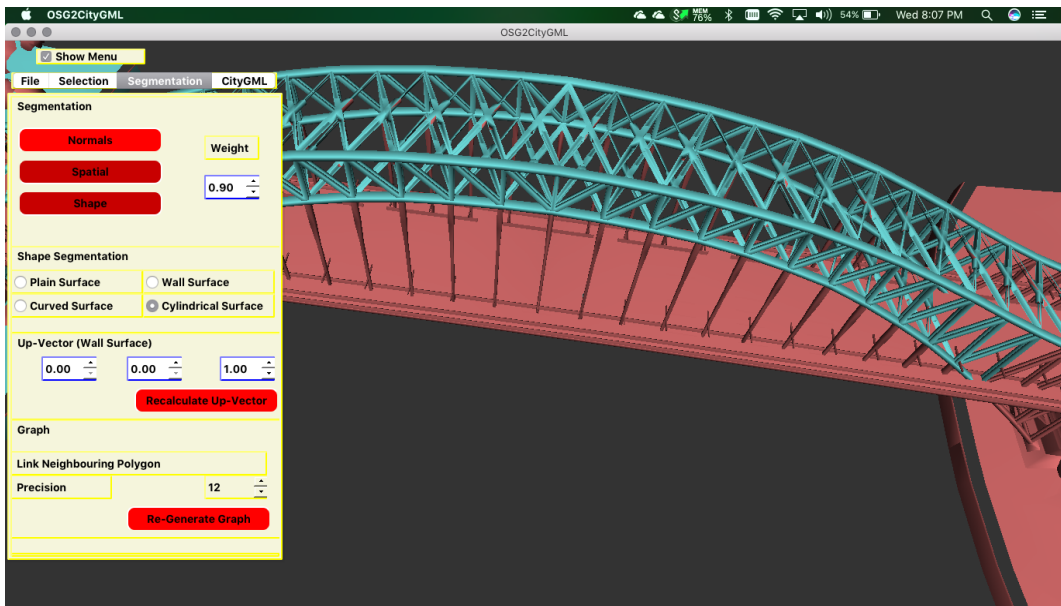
OSG2CityGML

MEM 76%

54%

Wed 8:07 PM

OSG2CityGML

Show Menu

File Selection Segmentation CityGML

Segmentation

Normals

Spatial

Shape

Weight

0.90

Shape Segmentation

Plain Surface

Wall Surface

Curved Surface

Cylindrical Surface

Up-Vector (Wall Surface)

0.00

0.00

1.00

Recalculate Up-Vector

Graph

Link Neighbouring Polygon

Precision

12

Re-Generate Graph